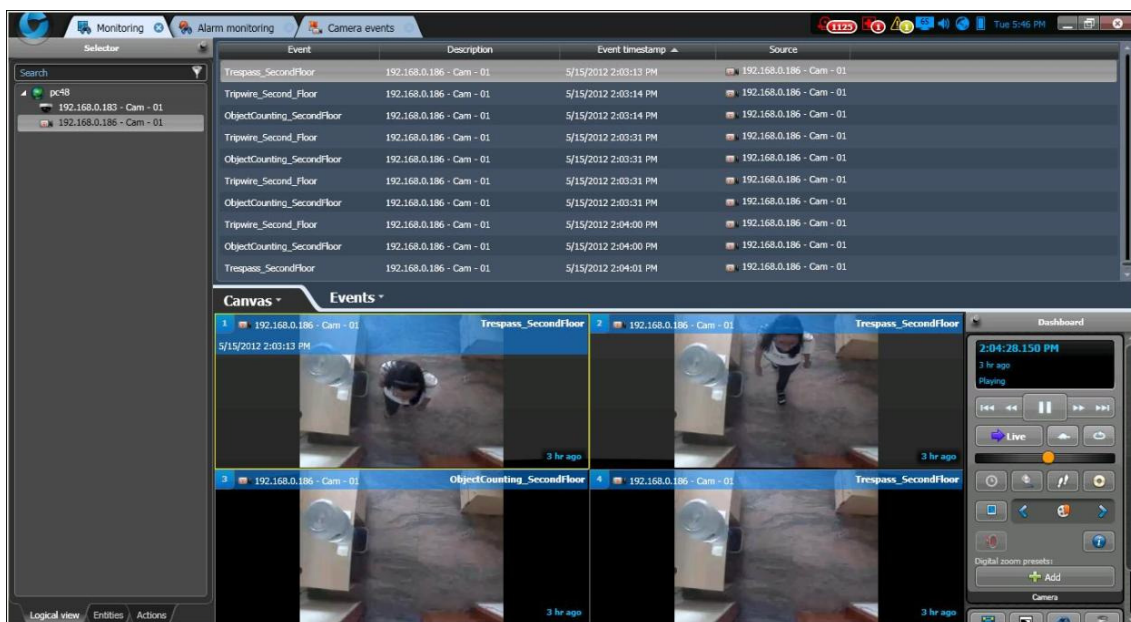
Monitoring Alarm monitoring Camera events

1125 1 1 Tue 5:46 PM

Selector

Search

pc48
192.168.0.183 - Cam - 01
192.168.0.186 - Cam - 01

| Event | Description | Event timestamp ▲ | Source |
|---|---|---|---|
| Trespass_SecondFloor | 192.168.0.186 - Cam - 01 | 5/15/2012 2:03:13 PM | 192.168.0.186 - Cam - 01 |
| Tripwire_Second_Floor | 192.168.0.186 - Cam - 01 | 5/15/2012 2:03:14 PM | 192.168.0.186 - Cam - 01 |
| ObjectCounting_SecondFloor | 192.168.0.186 - Cam - 01 | 5/15/2012 2:03:14 PM | 192.168.0.186 - Cam - 01 |
| Tripwire_Second_Floor | 192.168.0.186 - Cam - 01 | 5/15/2012 2:03:31 PM | 192.168.0.186 - Cam - 01 |
| ObjectCounting_SecondFloor | 192.168.0.186 - Cam - 01 | 5/15/2012 2:03:31 PM | 192.168.0.186 - Cam - 01 |
| Tripwire_Second_Floor | 192.168.0.186 - Cam - 01 | 5/15/2012 2:03:31 PM | 192.168.0.186 - Cam - 01 |
| ObjectCounting_SecondFloor | 192.168.0.186 - Cam - 01 | 5/15/2012 2:03:31 PM | 192.168.0.186 - Cam - 01 |
| Tripwire_Second_Floor | 192.168.0.186 - Cam - 01 | 5/15/2012 2:04:00 PM | 192.168.0.186 - Cam - 01 |
| ObjectCounting_SecondFloor | 192.168.0.186 - Cam - 01 | 5/15/2012 2:04:00 PM | 192.168.0.186 - Cam - 01 |
| Trespass_SecondFloor | 192.168.0.186 - Cam - 01 | 5/15/2012 2:04:01 PM | 192.168.0.186 - Cam - 01 |

Canvas ▾ Events ▾

1 192.168.0.186 - Cam - 01 Trespass_SecondFloor
5/15/2012 2:03:13 PM
3 hr ago

2 192.168.0.186 - Cam - 01 Trespass_SecondFloor
3 hr ago

3 192.168.0.186 - Cam - 01 ObjectCounting_SecondFloor
3 hr ago

4 192.168.0.186 - Cam - 01 Trespass_SecondFloor
3 hr ago

Dashboard
2:04:28.150 PM
3 hr ago
Playing
Live
Digital zoom presets:
Add
Camera

Logical view Entities Actions